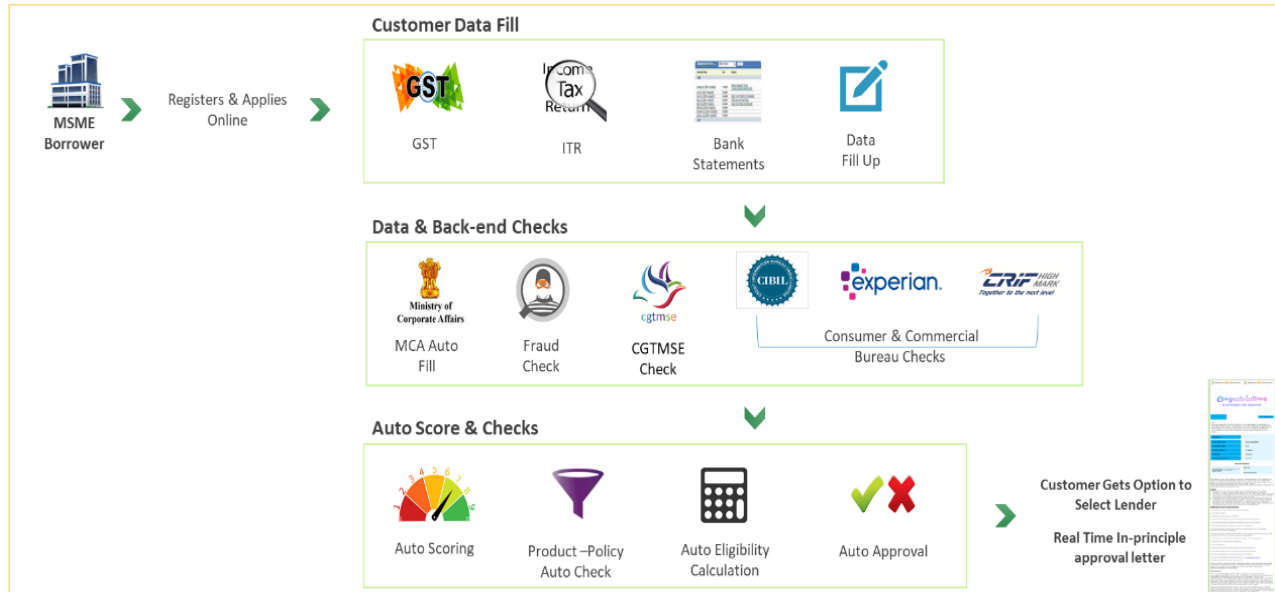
MSME Borrower

Registers & Applies Online

Customer Data Fill

GST

Income Tax Return

GST

ITR

Bank Statements

Data Fill Up

Data & Back-end Checks

Ministry of Corporate Affairs

MCA Auto Fill

Fraud Check

cgtmse

CGTMSE Check

CIBIL

experian.

CRIF HIGH MARK Together to the next level

Consumer & Commercial Bureau Checks

Auto Score & Checks

Auto Scoring

Product –Policy Auto Check

Auto Eligibility Calculation

Auto Approval

Customer Gets Option to Select Lender

Real Time In-principle approval letter

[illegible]